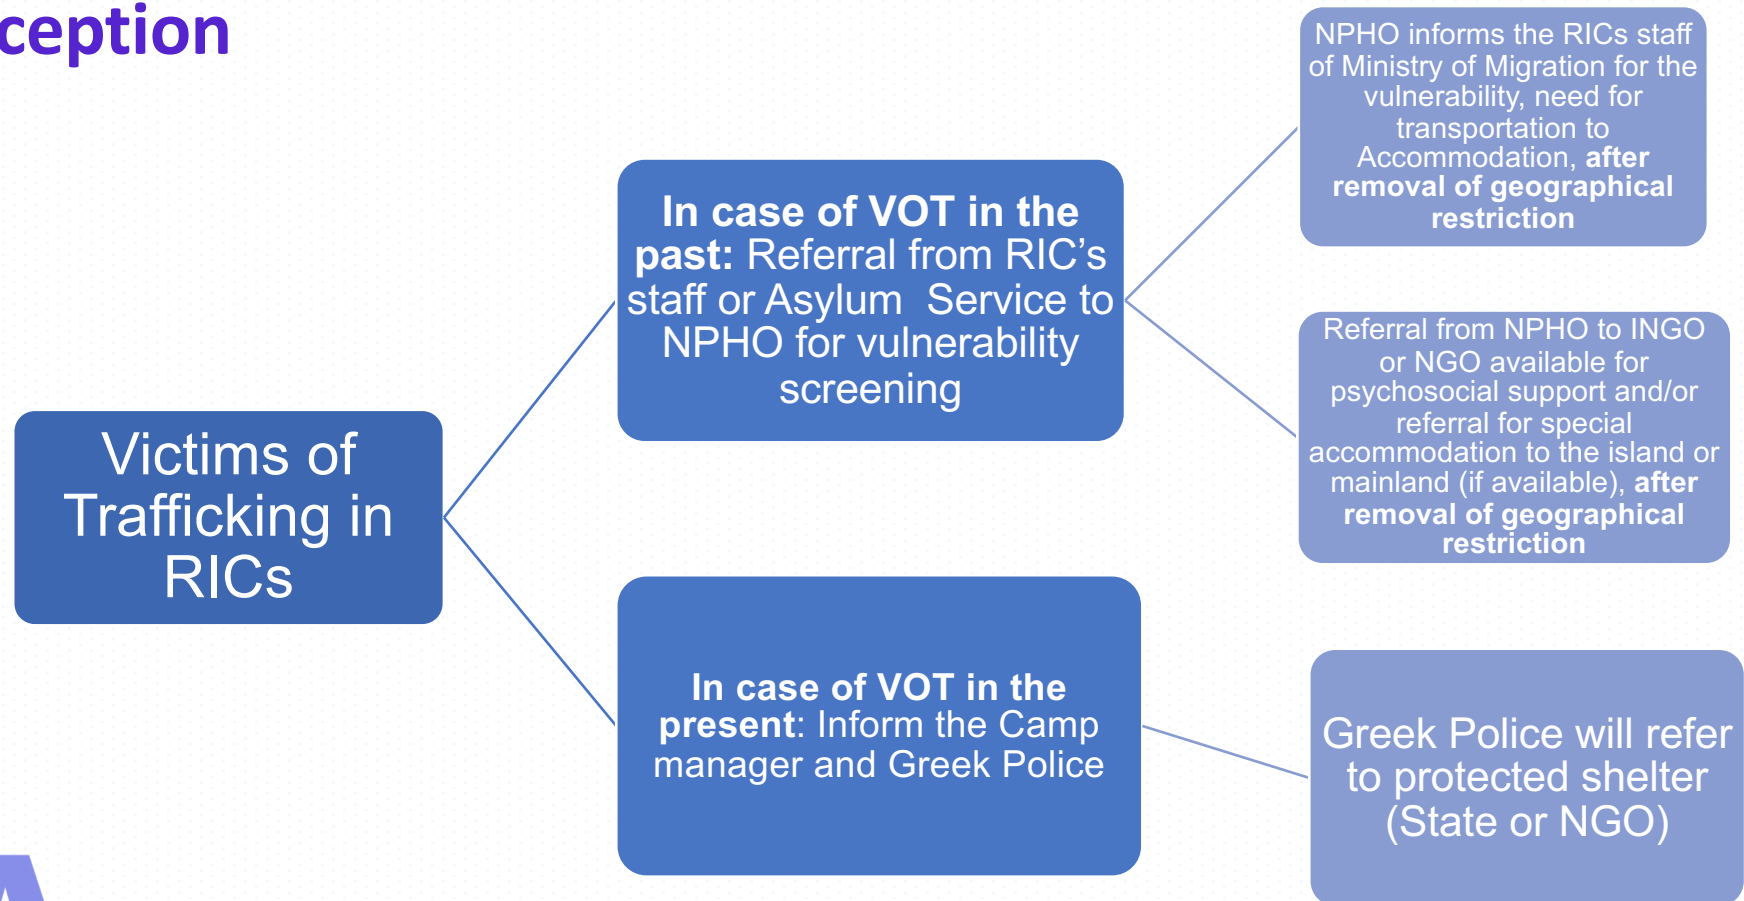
ception

Victims of Trafficking in RICs

**In case of VOT in the past:** Referral from RIC's staff or Asylum Service to NPHO for vulnerability screening

NPHO informs the RICs staff of Ministry of Migration for the vulnerability, need for transportation to Accommodation, **after removal of geographical restriction**

Referral from NPHO to INGO or NGO available for psychosocial support and/or referral for special accommodation to the island or mainland (if available), **after removal of geographical restriction**

**In case of VOT in the present**: Inform the Camp manager and Greek Police

Greek Police will refer to protected shelter (State or NGO)